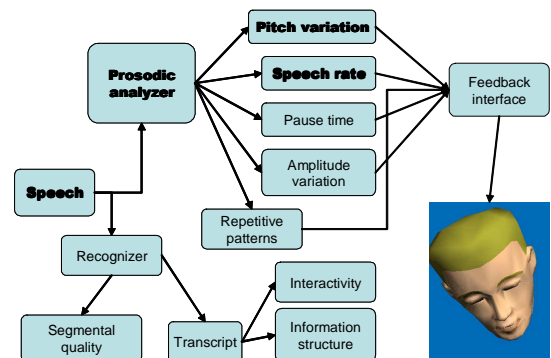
Prosodic analyzer

Pitch variation

Speech rate

Pause time

Amplitude variation

Repetitive patterns

Feedback interface

Speech

Recognizer

Segmental quality

Transcript

Interactivity

Information structure